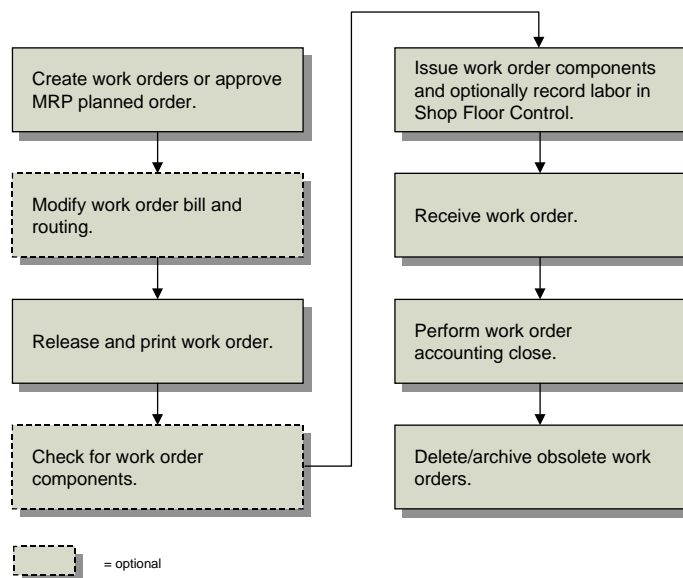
Create work orders or approve MRP planned order.

Modify work order bill and routing.

Release and print work order.

Check for work order components.

Issue work order components and optionally record labor in Shop Floor Control.

Receive work order.

Perform work order accounting close.

Delete/archive obsolete work orders.

= optional